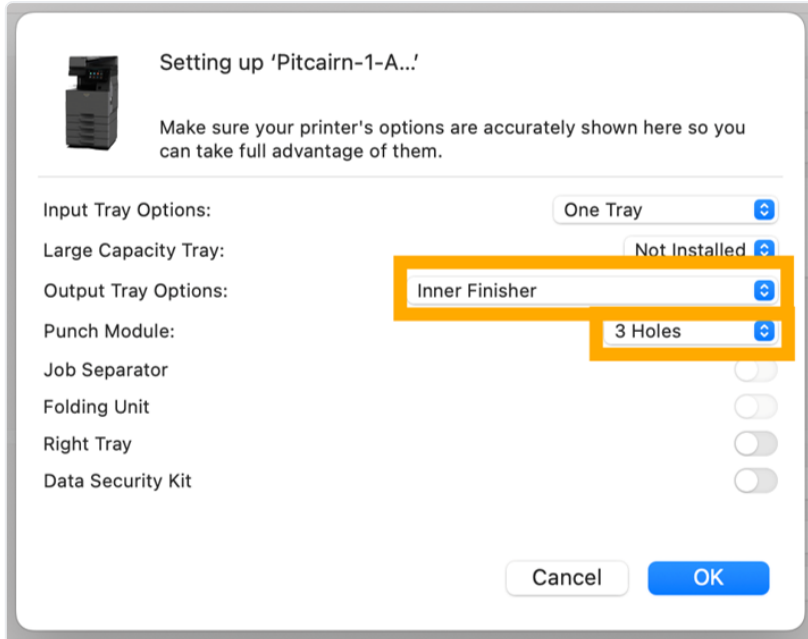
Setting up 'Pitcairn-1-A...'

Make sure your printer's options are accurately shown here so you can take full advantage of them.

Input Tray Options: One Tray

Large Capacity Tray: Not Installed

Output Tray Options: Inner Finisher

Punch Module: 3 Holes

Job Separator

Folding Unit

Right Tray

Data Security Kit

Cancel

OK